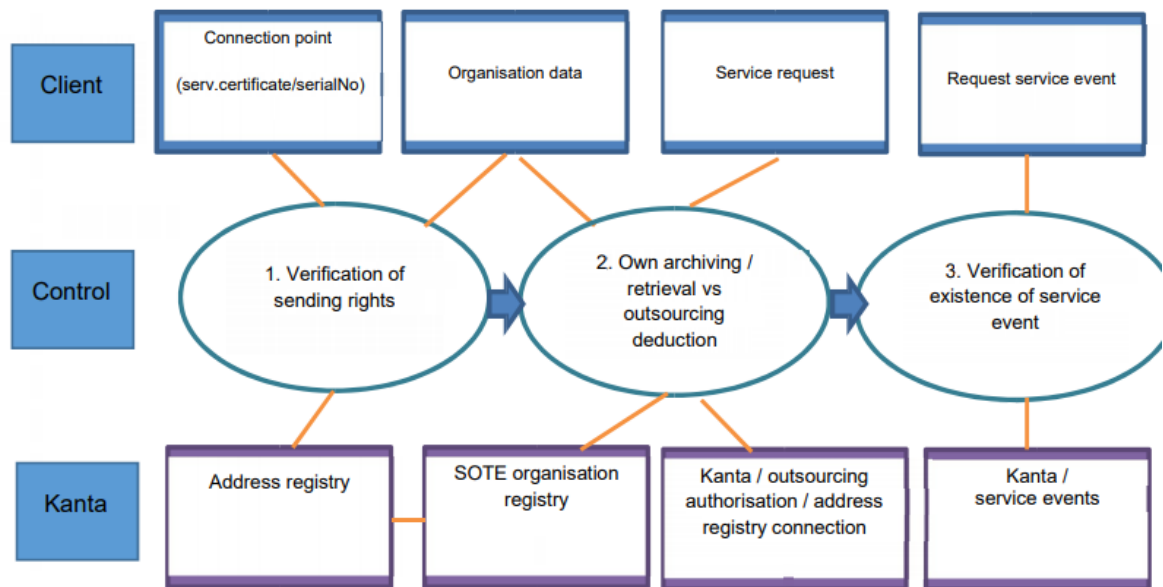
Client

Connection point

(serv.certificate/serialNo)

Organisation data

Service request

Request service event

Control

1. Verification of sending rights

2. Own archiving / retrieval vs outsourcing deduction

3. Verification of existence of service event

Kanta

Address registry

SOTE organisation registry

Kanta / outsourcing authorisation / address registry connection

Kanta / service events